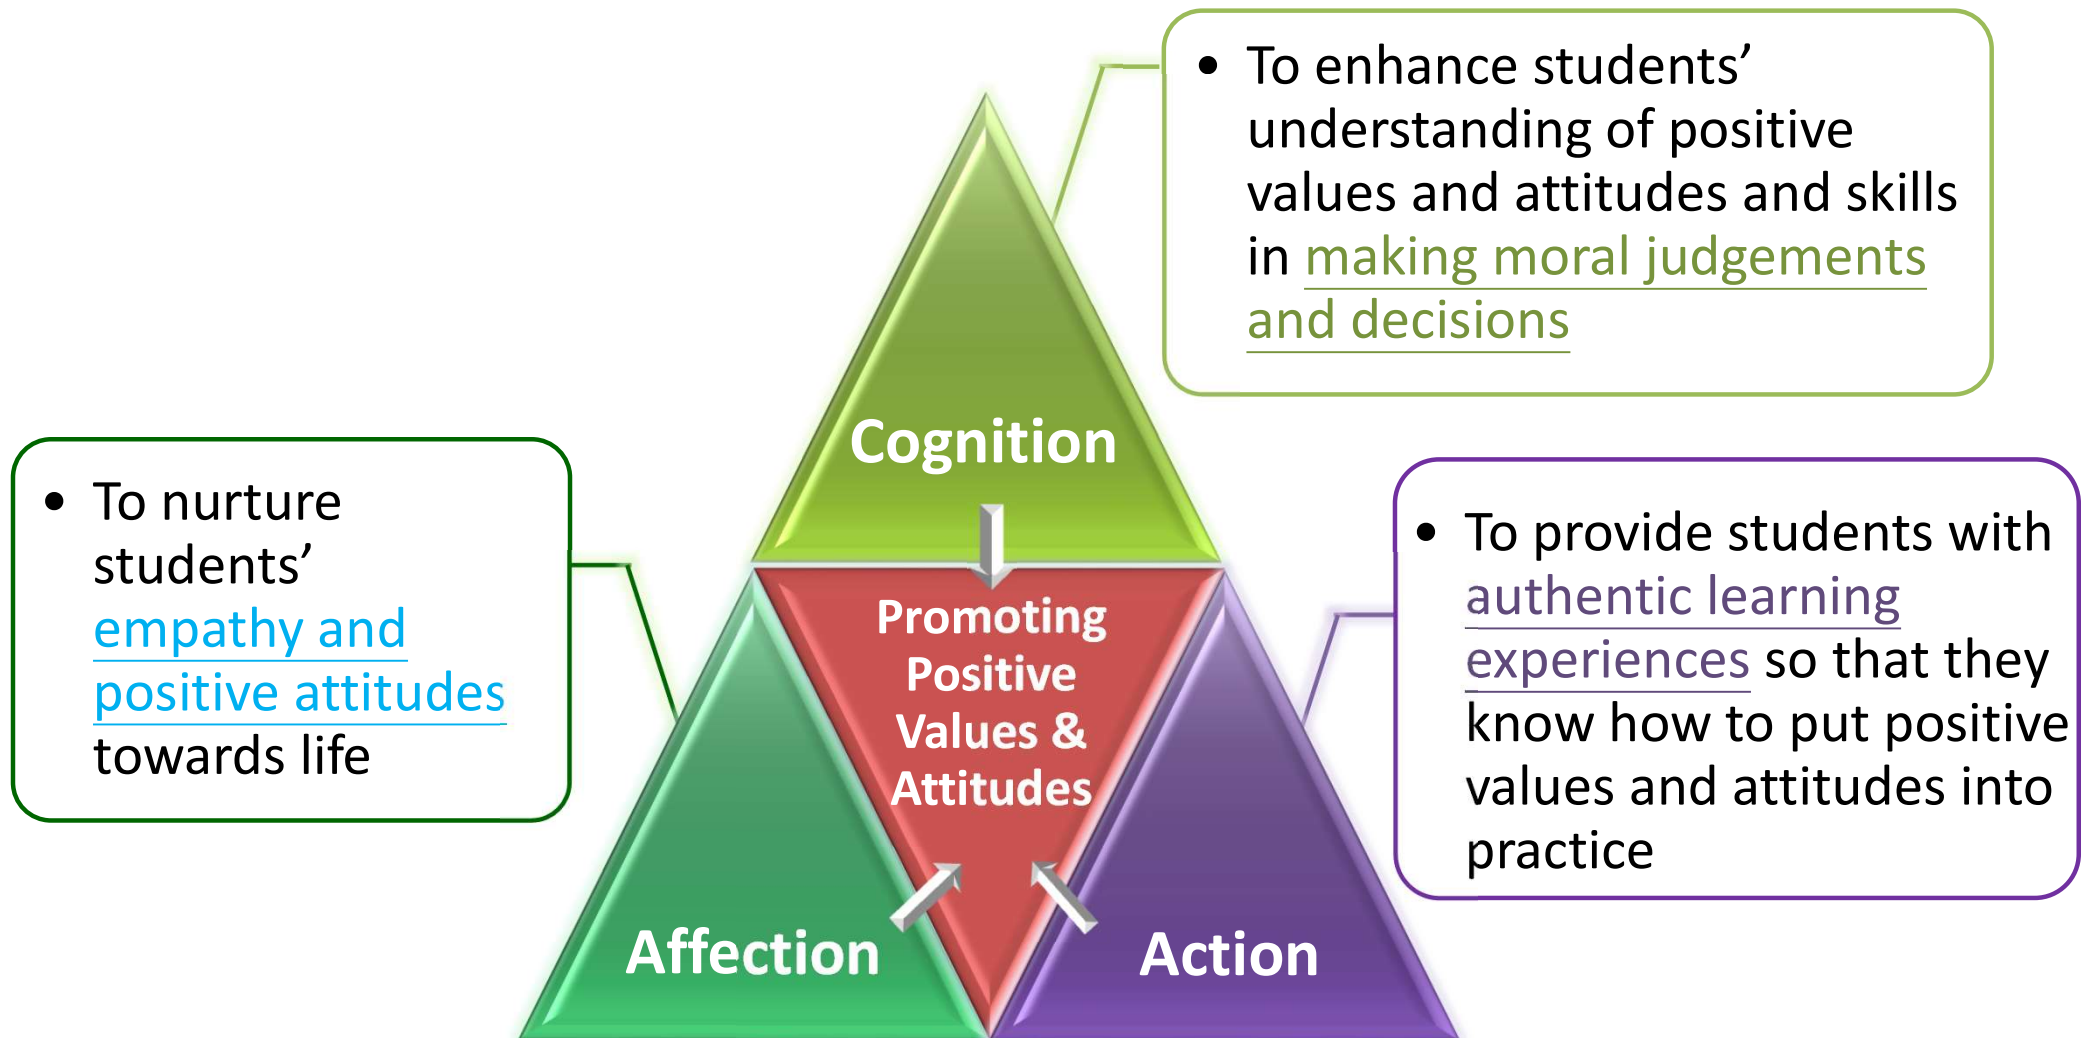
- To enhance students' understanding of positive values and attitudes and skills in making moral judgements and decisions

Cognition

- To nurture students' empathy and positive attitudes towards life

Promoting Positive Values & Attitudes

- To provide students with authentic learning experiences so that they know how to put positive values and attitudes into practice

Affection

Action